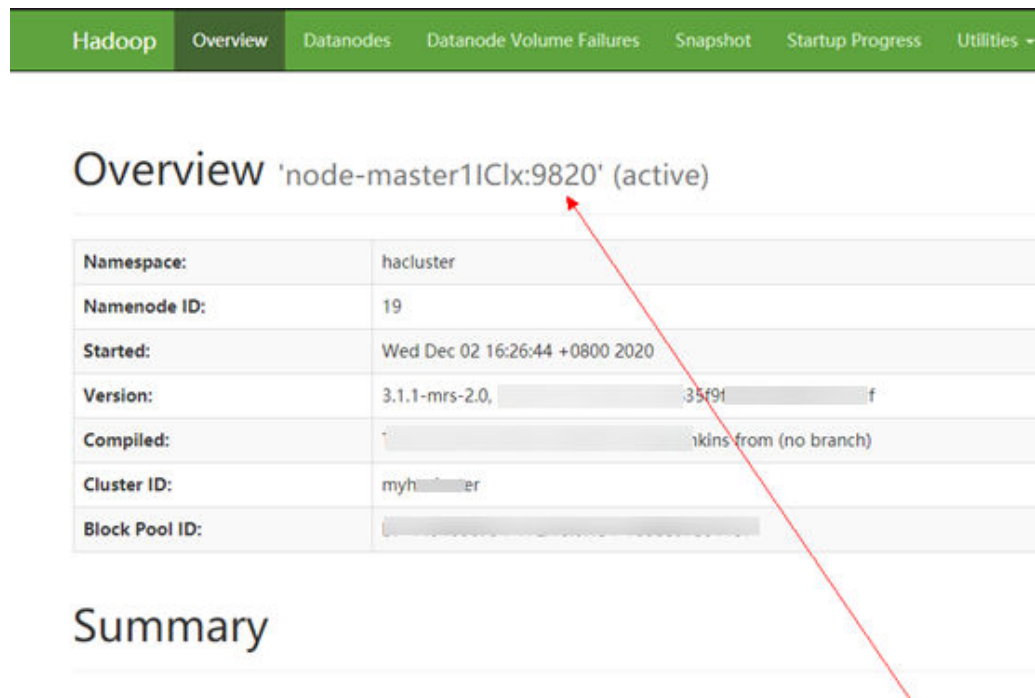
Hadoop Overview Datanodes Datanode Volume Failures Snapshot Startup Progress Utilities

Overview 'node-master1IClx:9820' (active)

| | |
|---|---|
| Namespace: | hacluster |
| Namenode ID: | 19 |
| Started: | Wed Dec 02 16:26:44 +0800 2020 |
| Version: | 3.1.1-mrs-2.0, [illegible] 35f9f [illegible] f |
| Compiled: | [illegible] nkins from (no branch) |
| Cluster ID: | myh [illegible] er |
| Block Pool ID: | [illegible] |

Summary